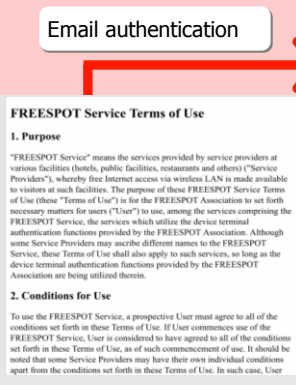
Email authentication

FREESPOT Service Terms of Use

1. Purpose

"FREESPOT Service" means the services provided by service providers at various facilities (hotels, public facilities, restaurants and others) ("Service Providers"), whereby free Internet access via wireless LAN is made available to visitors at such facilities. The purpose of these FREESPOT Service Terms of Use (these "Terms of Use") is for the FREESPOT Association to set forth necessary matters for users ("User") to use, among the services comprising the FREESPOT Service, the services which utilize the device terminal authentication functions provided by the FREESPOT Association. Although some Service Providers may ascribe different names to the FREESPOT Service, these Terms of Use shall also apply to such services, so long as the device terminal authentication functions provided by the FREESPOT Association are being utilized therein.

2. Conditions for Use

To use the FREESPOT Service, a prospective User must agree to all of the conditions set forth in these Terms of Use. If User commences use of the FREESPOT Service, User is considered to have agreed to all of the conditions set forth in these Terms of Use, as of such commencement of use. It should be noted that some Service Providers may have their own individual conditions apart from the conditions set forth in these Terms of Use. In such case, User